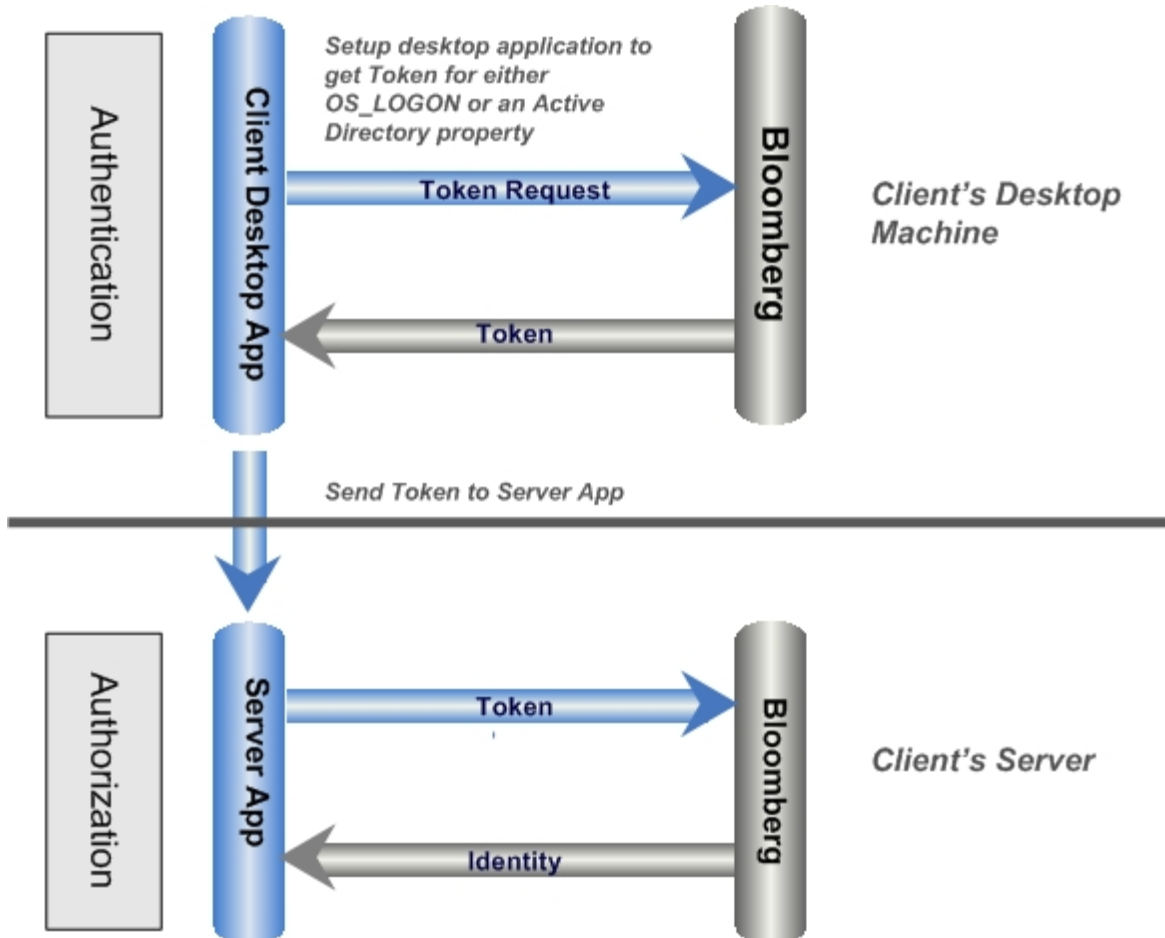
Authentication

Client Desktop App

Setup desktop application to get Token for either OS_LOGON or an Active Directory property

Token Request

Bloomberg

Client's Desktop Machine

Token

Send Token to Server App

Authorization

Server App

Token

Bloomberg

Client's Server

Identity